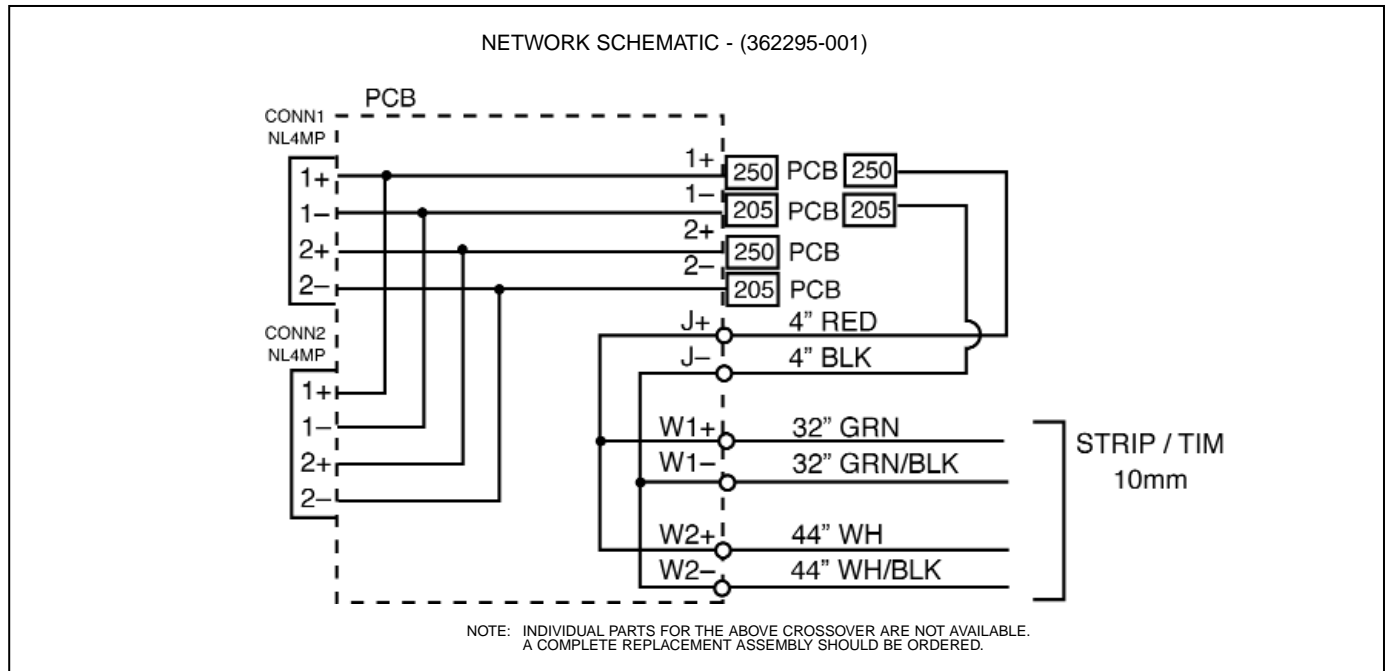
NETWORK SCHEMATIC - (362295-001)

PCB

CONN1
NL4MP

1+
1–
2+
2–

CONN2
NL4MP

1+
1–
2+
2–

1+
250 PCB 250
1–
205 PCB 205
2+
250 PCB
2–
205 PCB

J+ 4" RED
J– 4" BLK

W1+ 32" GRN
W1– 32" GRN/BLK

W2+ 44" WH
W2– 44" WH/BLK

STRIP / TIM
10mm

NOTE: INDIVIDUAL PARTS FOR THE ABOVE CROSSOVER ARE NOT AVAILABLE. A COMPLETE REPLACEMENT ASSEMBLY SHOULD BE ORDERED.